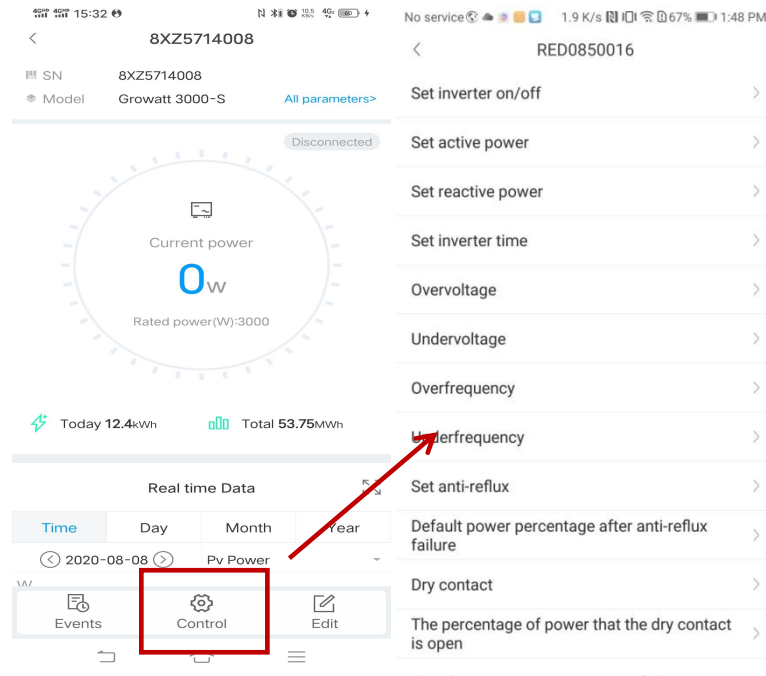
15:32

8XZ5714008

SN 8XZ5714008
Model Growatt 3000-S All parameters>

Disconnected

Current power
0W
Rated power(W):3000

Today 12.4kWh Total 53.75MWh

Real time Data

| Time | Day | Month | Year |
|---|---|---|---|

2020-08-08 Pv Power

Events Control Edit

No service 1.9 K/s 67% 1:48 PM

RED0850016

Set inverter on/off

Set active power

Set reactive power

Set inverter time

Overvoltage

Undervoltage

Overfrequency

Underfrequency

Set anti-reflux

Default power percentage after anti-reflux failure

Dry contact

The percentage of power that the dry contact is open